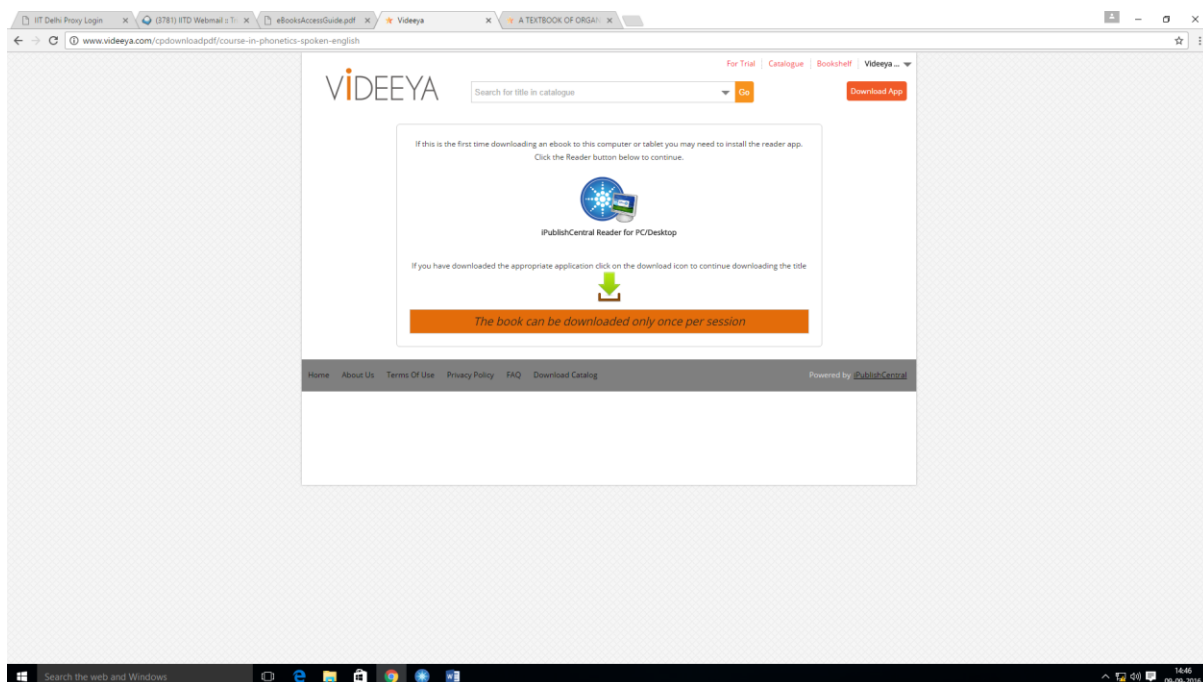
IIT Delhi Proxy Login ×
(3781) IITD Webmail :: T ×
eBooksAccessGuide.pdf ×
Videeya ×
A TEXTBOOK OF ORGAN ×

www.videeya.com/cpdownloadpdf/course-in-phonetics-spoken-english

For Trial | Catalogue | Bookshelf | Videeya ...

VIDEEYA

Search for title in catalogue

Go

Download App

If this is the first time downloading an ebook to this computer or tablet you may need to install the reader app. Click the Reader button below to continue.

iPublishCentral Reader for PC/Desktop

If you have downloaded the appropriate application click on the download icon to continue downloading the title

The book can be downloaded only once per session

Home About Us Terms Of Use Privacy Policy FAQ Download Catalog

Powered by iPublishCentral

Search the web and Windows

14:46
09-09-2016